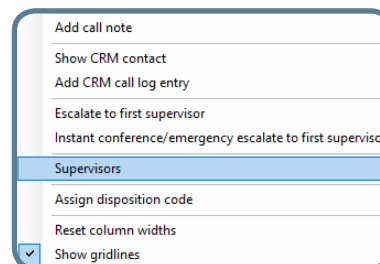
Add call note

Show CRM contact
Add CRM call log entry

Escalate to first supervisor
Instant conference/emergency escalate to first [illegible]

Supervisors

Assign disposition code

Reset column widths
✔ Show gridlines